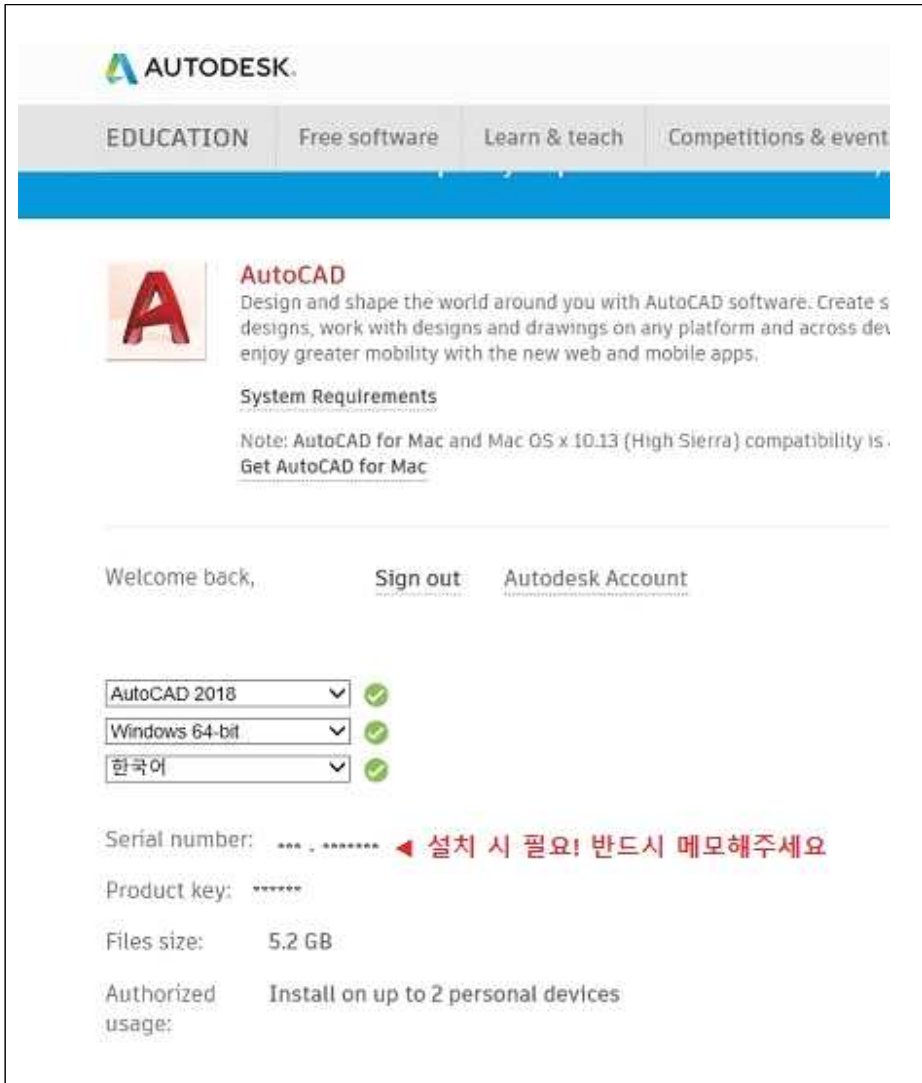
AUTODESK.

EDUCATION | Free software | Learn & teach | Competitions & event

AutoCAD
Design and shape the world around you with AutoCAD software. Create s designs, work with designs and drawings on any platform and across dev enjoy greater mobility with the new web and mobile apps.

System Requirements

Note: AutoCAD for Mac and Mac OS x 10.13 (High Sierra) compatibility is
Get AutoCAD for Mac

Welcome back, Sign out Autodesk Account

AutoCAD 2018
Windows 64-bit
한국어

Serial number: *** - ******** ◀ 설치 시 필요! 반드시 메모해주세요

Product key: ******

Files size: 5.2 GB

Authorized usage: Install on up to 2 personal devices